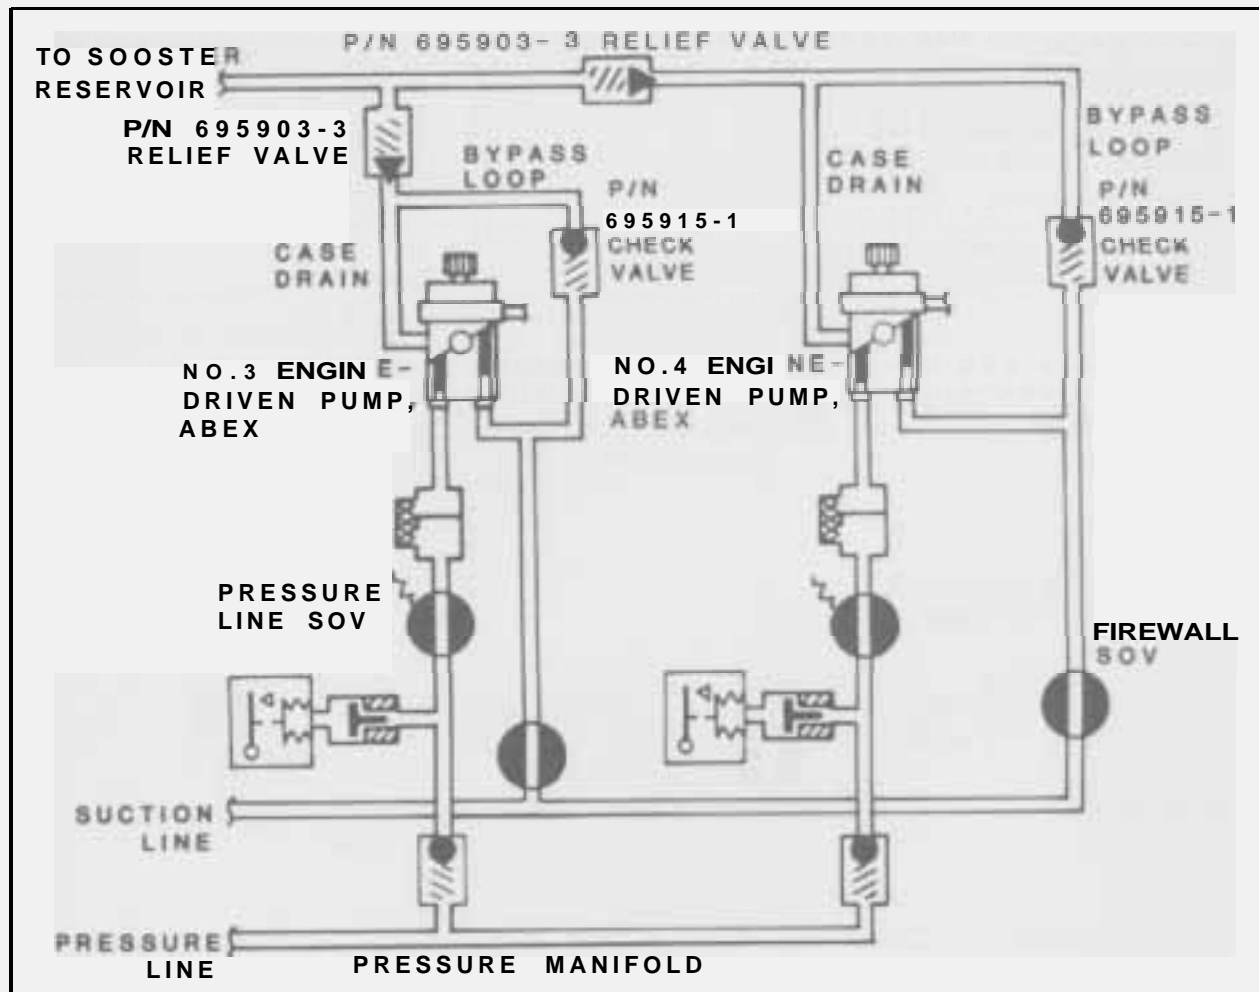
TO SOOSTER RESERVOIR

P/N 695903- 3 RELIEF VALVE

P/N 695903-3 RELIEF VALVE

BYPASS LOOP

P/N 695915-1 CHECK VALVE

CASE DRAIN

CASE DRAIN

BYPASS LOOP

P/N 695915-1 CHECK VALVE

NO.3 ENGINE-DRIVEN PUMP, ABEX

NO.4 ENGINE-DRIVEN PUMP, ABEX

PRESSURE LINE SOV

FIREWALL SOV

SUCTION LINE

PRESSURE LINE

PRESSURE MANIFOLD